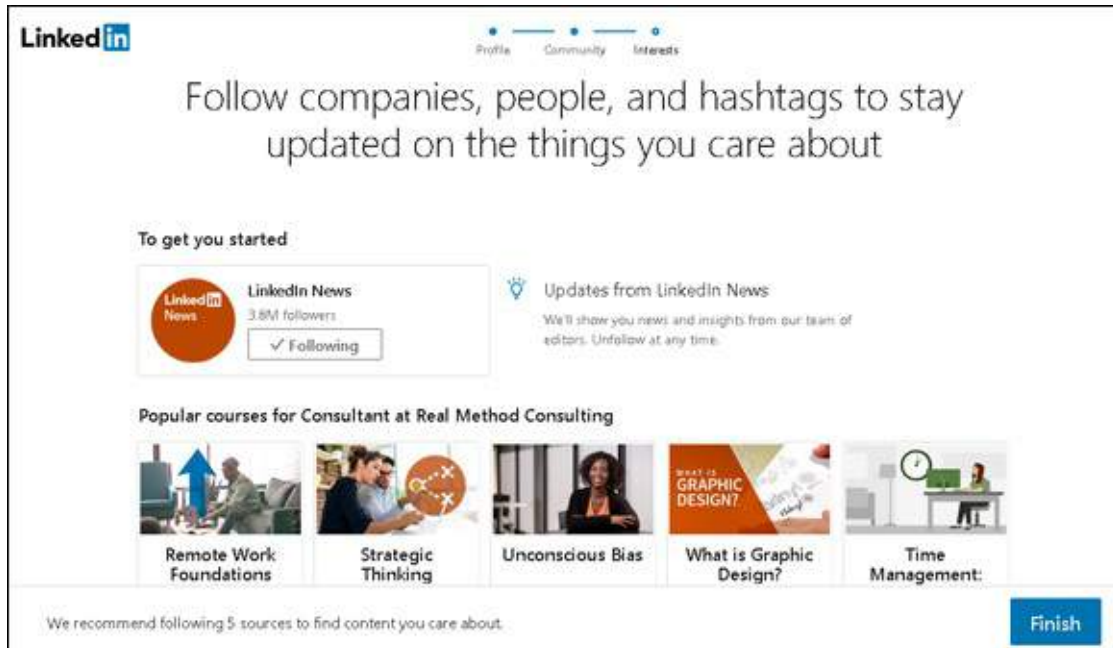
LinkedIn

Profile Community Interests

Follow companies, people, and hashtags to stay updated on the things you care about

To get you started

LinkedIn News

LinkedIn News
3.8M followers
✓ Following

Updates from LinkedIn News
We'll show you news and insights from our team of editors. Unfollow at any time.

Popular courses for Consultant at Real Method Consulting

Remote Work Foundations

Strategic Thinking

Unconscious Bias

WHAT IS GRAPHIC DESIGN?

What is Graphic Design?

Time Management:

We recommend following 5 sources to find content you care about.

Finish